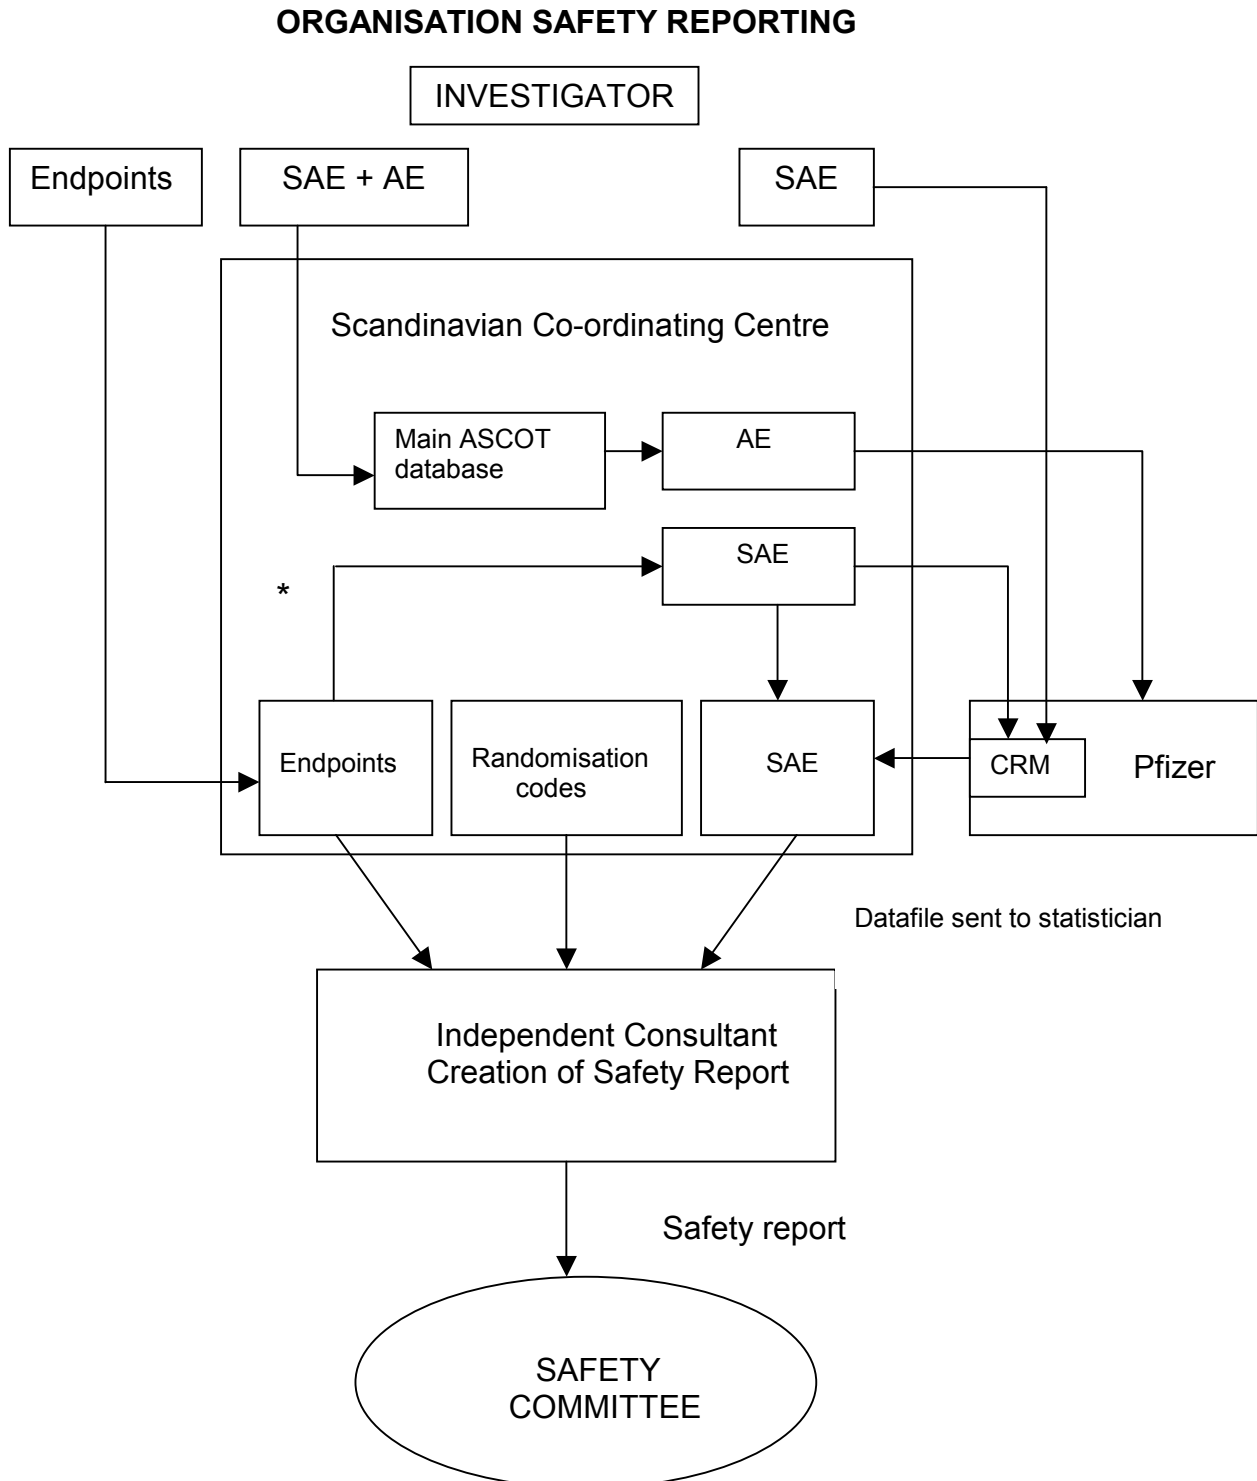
ORGANISATION SAFETY REPORTING

INVESTIGATOR

Endpoints

SAE + AE

SAE

Scandinavian Co-ordinating Centre

Main ASCOT database

AE

*

SAE

Endpoints

Randomisation codes

SAE

CRM

Pfizer

Datafile sent to statistician

Independent Consultant
Creation of Safety Report

Safety report

SAFETY COMMITTEE